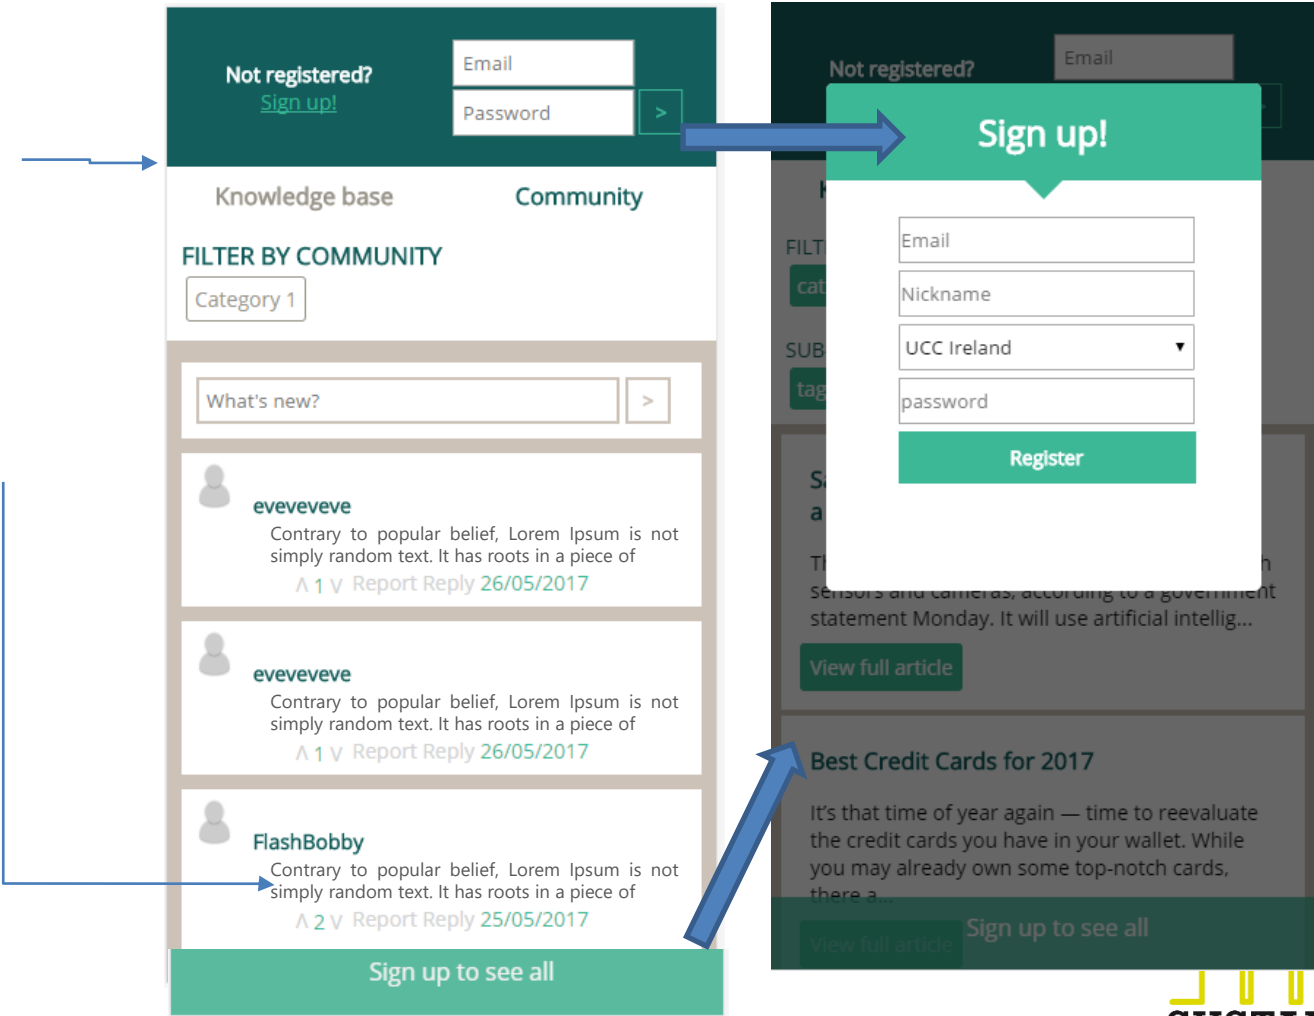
Not registered?
Sign up!
Email
Password
>

Knowledge base
Community

FILTER BY COMMUNITY
Category 1

What's new?
>

eveveveve
Contrary to popular belief, Lorem Ipsum is not simply random text. It has roots in a piece of
∧ 1 ∨ Report Reply 26/05/2017

eveveveve
Contrary to popular belief, Lorem Ipsum is not simply random text. It has roots in a piece of
∧ 1 ∨ Report Reply 26/05/2017

FlashBobby
Contrary to popular belief, Lorem Ipsum is not simply random text. It has roots in a piece of
∧ 2 ∨ Report Reply 25/05/2017

Sign up to see all

Not registered?
Email

Sign up!
Email
Nickname
UCC Ireland
password
Register

FILT
cat
SUB
tag
S
a
T
sensors and cameras, according to a government statement Monday. It will use artificial intellig...
View full article

Best Credit Cards for 2017
It's that time of year again — time to reevaluate the credit cards you have in your wallet. While you may already own some top-notch cards, there a...
View full article
Sign up to see all